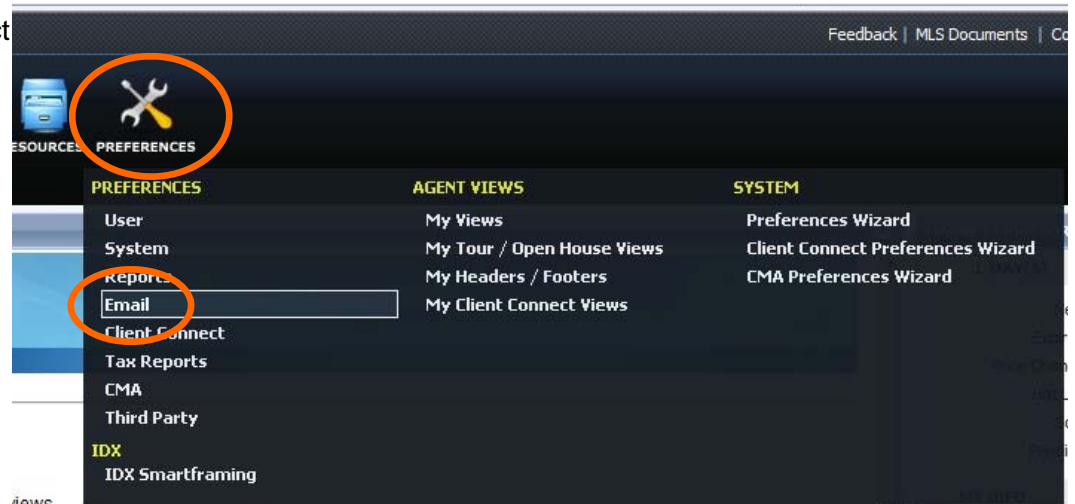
Feedback | MLS Documents | Co

ESOURCES PREFERENCES

PREFERENCES
User
System
Reports
Email
Client Connect
Tax Reports
CMA
Third Party
IDX
IDX Smartframing

AGENT VIEWS
My Views
My Tour / Open House Views
My Headers / Footers
My Client Connect Views

SYSTEM
Preferences Wizard
Client Connect Preferences Wizard
CMA Preferences Wizard